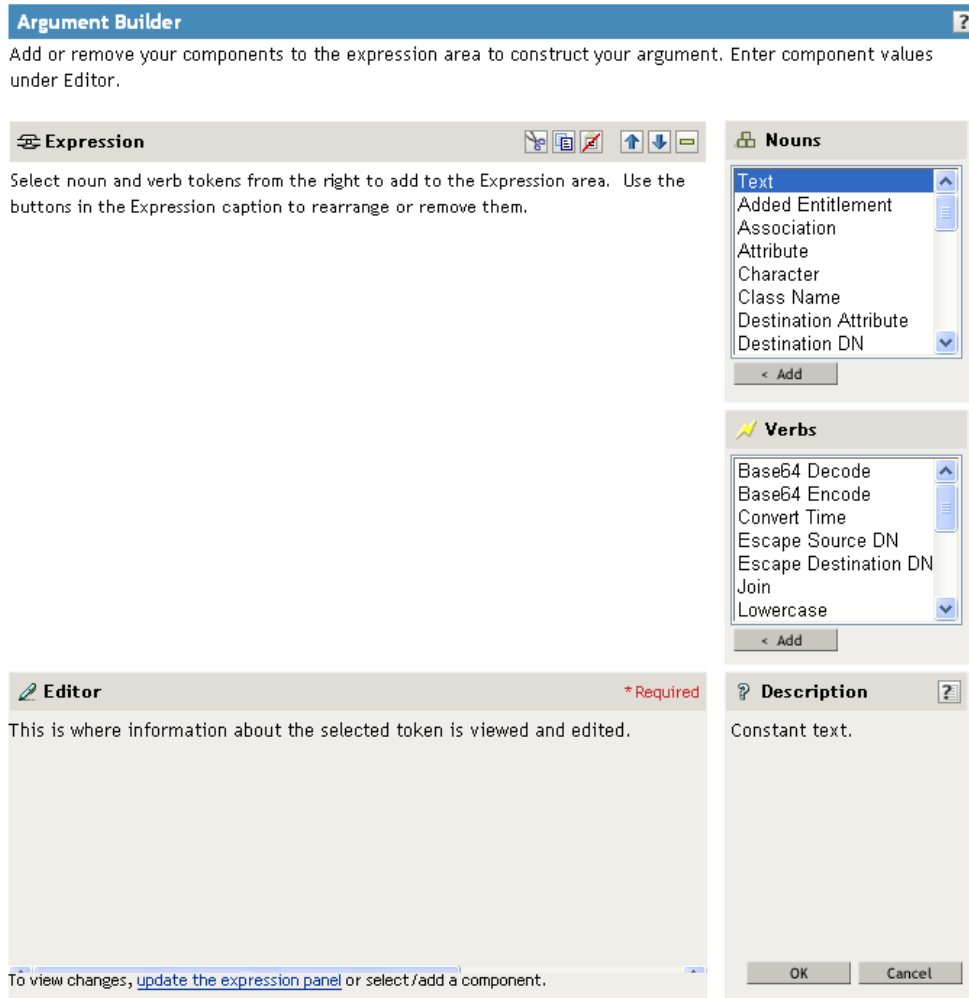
Argument Builder

Add or remove your components to the expression area to construct your argument. Enter component values under Editor.

Expression

Select noun and verb tokens from the right to add to the Expression area. Use the buttons in the Expression caption to rearrange or remove them.

Nouns

Text
Added Entitlement
Association
Attribute
Character
Class Name
Destination Attribute
Destination DN

< Add

Verbs

Base64 Decode
Base64 Encode
Convert Time
Escape Source DN
Escape Destination DN
Join
Lowercase

< Add

Editor

* Required

This is where information about the selected token is viewed and edited.

To view changes, update the expression panel or select/add a component.

Description

Constant text.

OK

Cancel